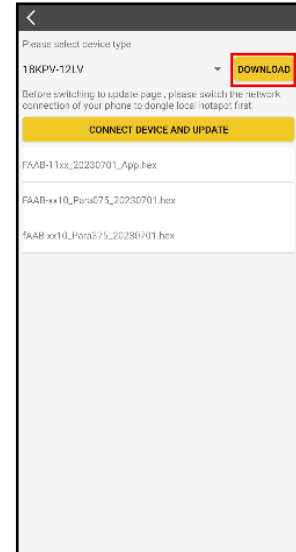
<

Please select device type

18KPV-12LV

DOWNLOAD

Before switching to update page , please switch the network connection of your phone to dongle local hotspot first

CONNECT DEVICE AND UPDATE

FAAB-11xx_20230701_App.hex

FAAB-xx10_Para075_20230701.hex

FAAB-xx10_Para375_20230701.hex